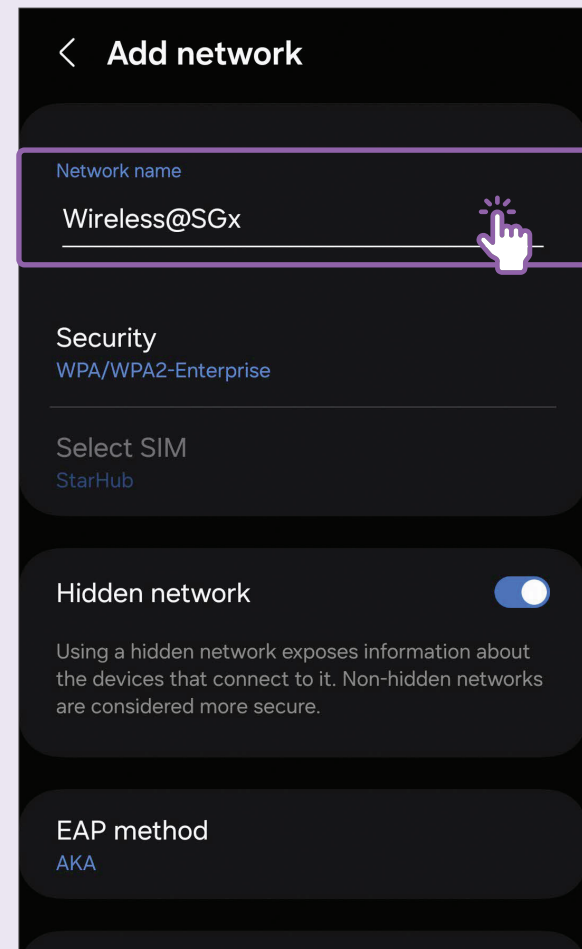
< Add network

Network name
Wireless@SGx

Security
WPA/WPA2-Enterprise

Select SIM
StarHub

Hidden network

Using a hidden network exposes information about the devices that connect to it. Non-hidden networks are considered more secure.

EAP method
AKA